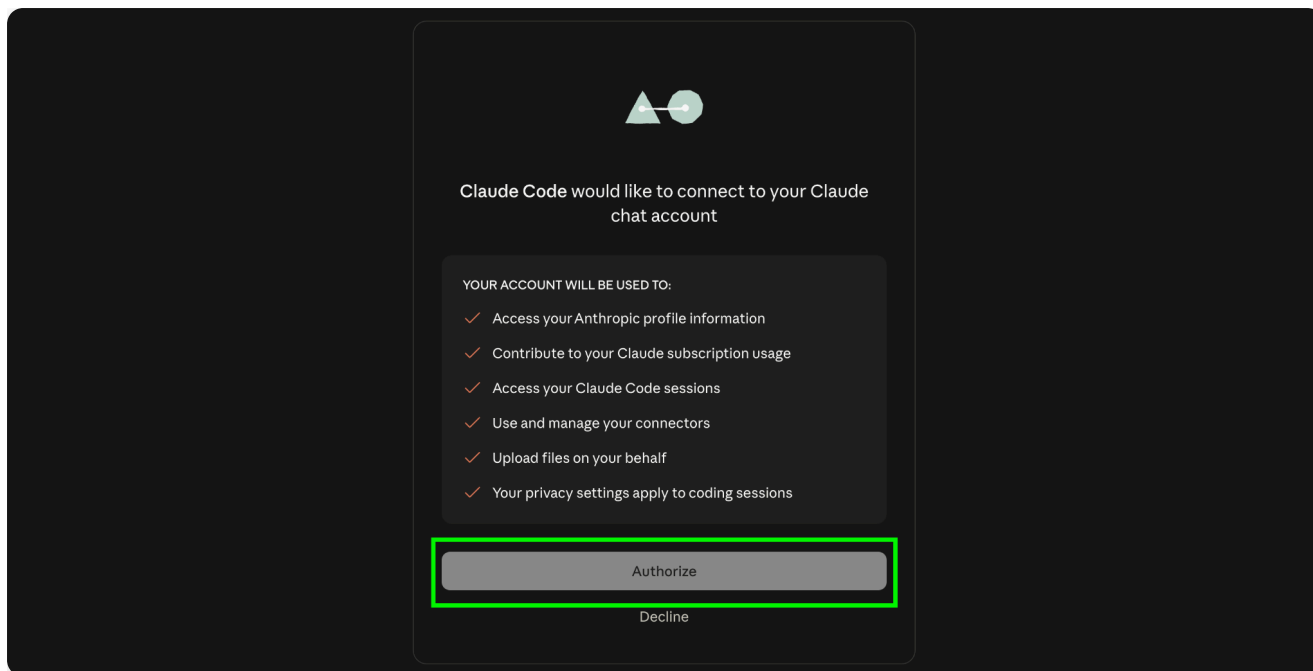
Claude Code would like to connect to your Claude chat account

YOUR ACCOUNT WILL BE USED TO:

✓ Access your Anthropic profile information

✓ Contribute to your Claude subscription usage

✓ Access your Claude Code sessions

✓ Use and manage your connectors

✓ Upload files on your behalf

✓ Your privacy settings apply to coding sessions

Authorize

Decline